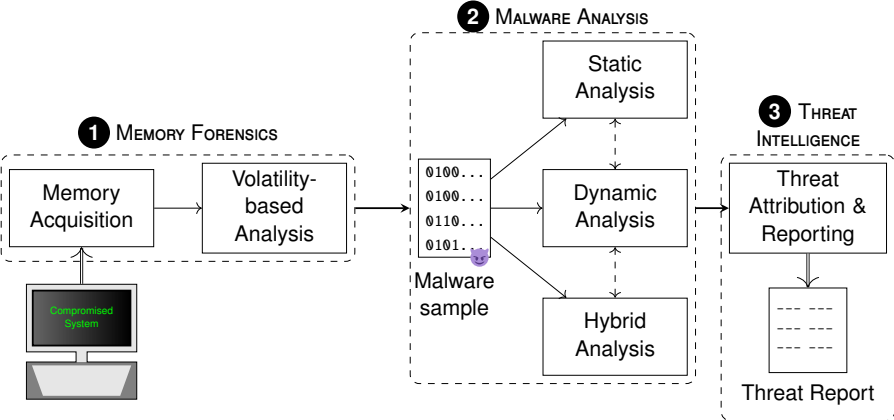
1 MEMORY FORENSICS

Memory Acquisition

Volatility-based Analysis

Compromised System

2 MALWARE ANALYSIS

0100...
0100...
0110...
0101...

Malware sample

Static Analysis

Dynamic Analysis

Hybrid Analysis

3 THREAT INTELLIGENCE

Threat Attribution & Reporting

--- ---
--- ---
--- ---

Threat Report